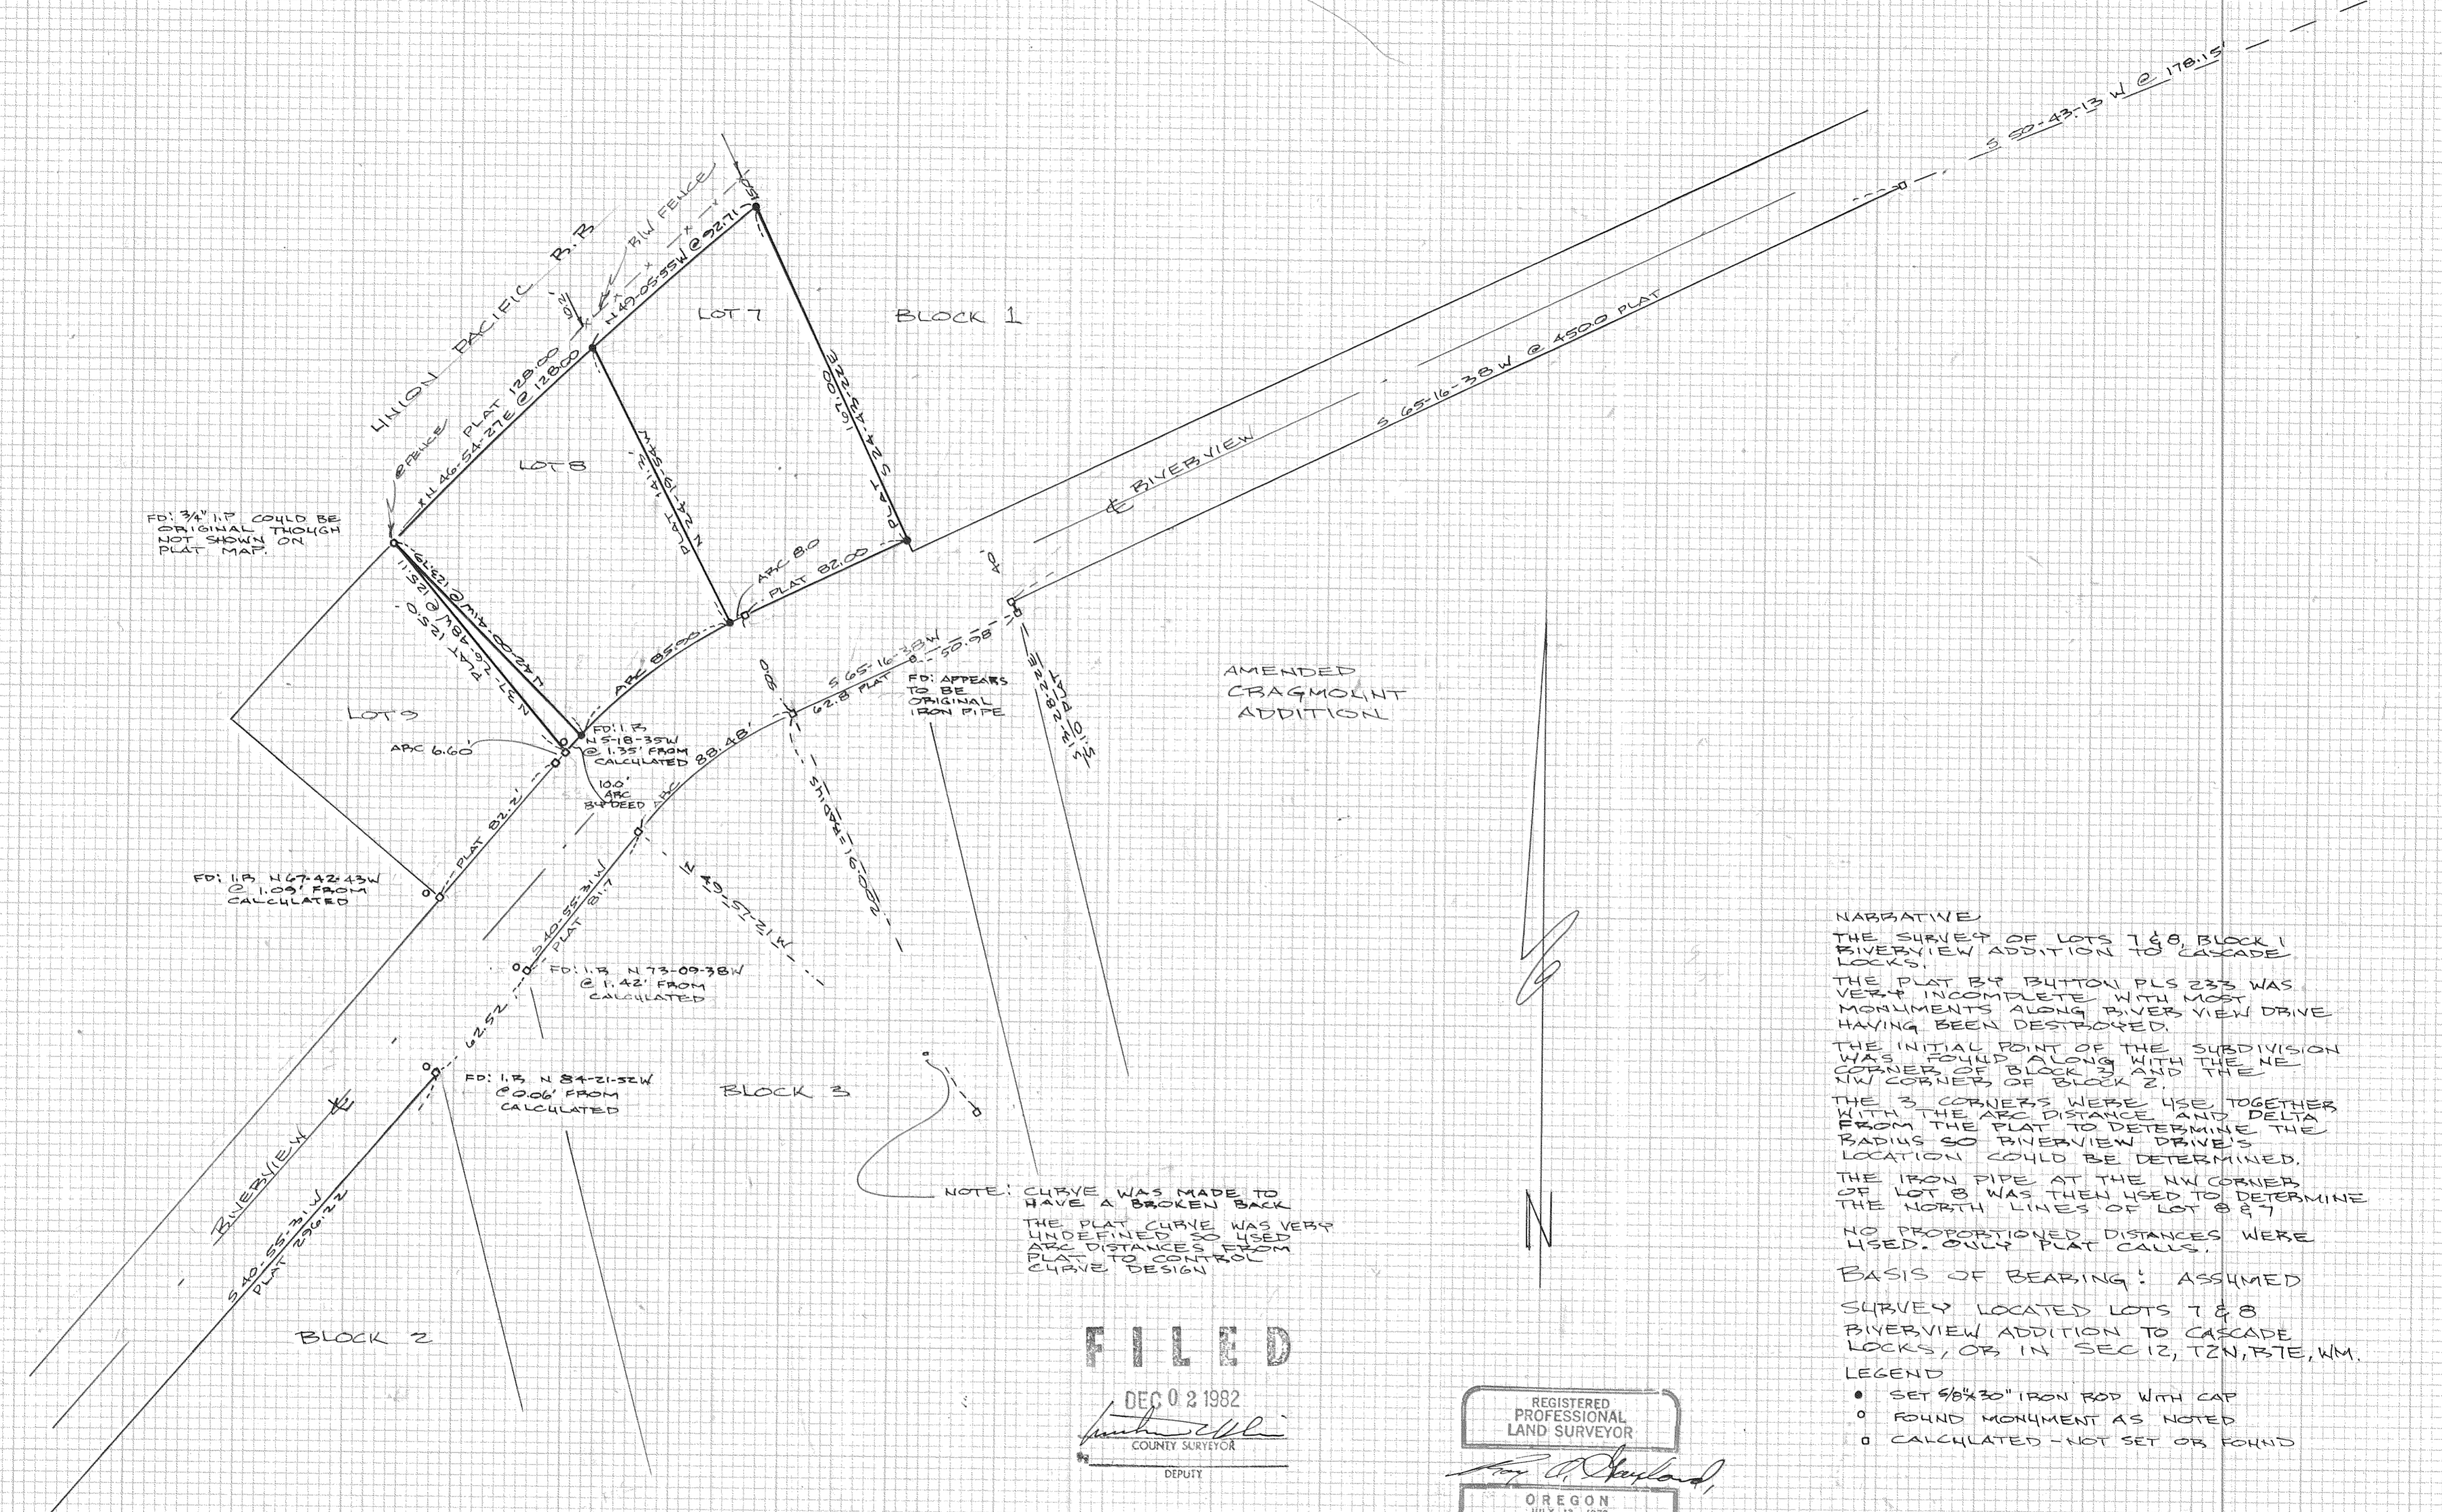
S 50-43-13 W @ 178.15'

UNION PACIFIC R.R

R/W FENCE

N 49-05-55 W @ 92.71

15.0

20.0

LOT 7

BLOCK 1

PLAT 122.00 S 24-43-22 E

@ FENCE

PLAT 128.00 N 46-54-27 E @ 128.00

LOT 8

PLAT 125.1 N 24-43-22 W

FD: 3/4" I.P. COULD BE ORIGINAL THOUGH NOT SHOWN ON PLAT MAP.

N 42-00-48 W @ 125.0 PLAT 125.0

LOT 9

ARC 8.0

PLAT 82.00

ARC 85.00

S 65-16-38 W @ 45.00 PLAT

℄ RIVERVIEW

40

S 65-16-38 W 50.98

FD: APPEARS TO BE ORIGINAL IRON PIPE

80

62.8 PLAT

S 23-21-31 E PLAT 31.0

AMENDED CRAGMONT ADDITION

FD: I.B. N 5-18-35 W @ 1.35' FROM CALCULATED

ARC 6.60'

100' ARC BY DEED

88.48'

ARC

R=200.1

N 49-57-21 W

FD: I.B. N 67-42-43 W @ 1.09' FROM CALCULATED

PLAT 82.2'

S 40-55-31 W PLAT 81.7

FD: I.B. N 73-09-38 W @ 1.42' FROM CALCULATED

62.52

FD: I.B. N 84-21-52 W @ 0.06' FROM CALCULATED

BLOCK 3

RIVERVIEW ℄

S 40-55-31 W PLAT 296.22

BLOCK 2

NOTE: CURVE WAS MADE TO HAVE A BROKEN BACK

THE PLAT CURVE WAS VERY UNDEFINED SO USED ARC DISTANCES FROM PLAT TO CONTROL CURVE DESIGN

N

NARRATIVE
THE SURVEY OF LOTS 7 & 8, BLOCK 1 RIVERVIEW ADDITION TO CASCADE LOCKS.

THE PLAT BY BUTTON PLS 233 WAS VERY INCOMPLETE WITH MOST MONUMENTS ALONG RIVER VIEW DRIVE HAVING BEEN DESTROYED.

THE INITIAL POINT OF THE SUBDIVISION WAS FOUND ALONG WITH THE NE CORNER OF BLOCK 3 AND THE NW CORNER OF BLOCK 2.

THE 3 CORNERS WERE USE, TOGETHER WITH THE ARC DISTANCE AND DELTA FROM THE PLAT TO DETERMINE THE RADIUS SO RIVERVIEW DRIVE'S LOCATION COULD BE DETERMINED.

THE IRON PIPE AT THE NW CORNER OF LOT 8 WAS THEN USED TO DETERMINE THE NORTH LINES OF LOT 8 & 7

NO PROPORTIONED DISTANCES WERE USED. ONLY PLAT CALLS.

BASIS OF BEARING: ASSUMED

SURVEY LOCATED LOTS 7 & 8 RIVERVIEW ADDITION TO CASCADE LOCKS, OR IN SEC 12, T2N, R7E, WM.

LEGEND
• SET 5/8"x30" IRON ROD WITH CAP
○ FOUND MONUMENT AS NOTED
□ CALCULATED - NOT SET OR FOUND

FILED
DEC 02 1982
COUNTY SURVEYOR
DEPUTY

REGISTERED PROFESSIONAL LAND SURVEYOR
OREGON
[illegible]